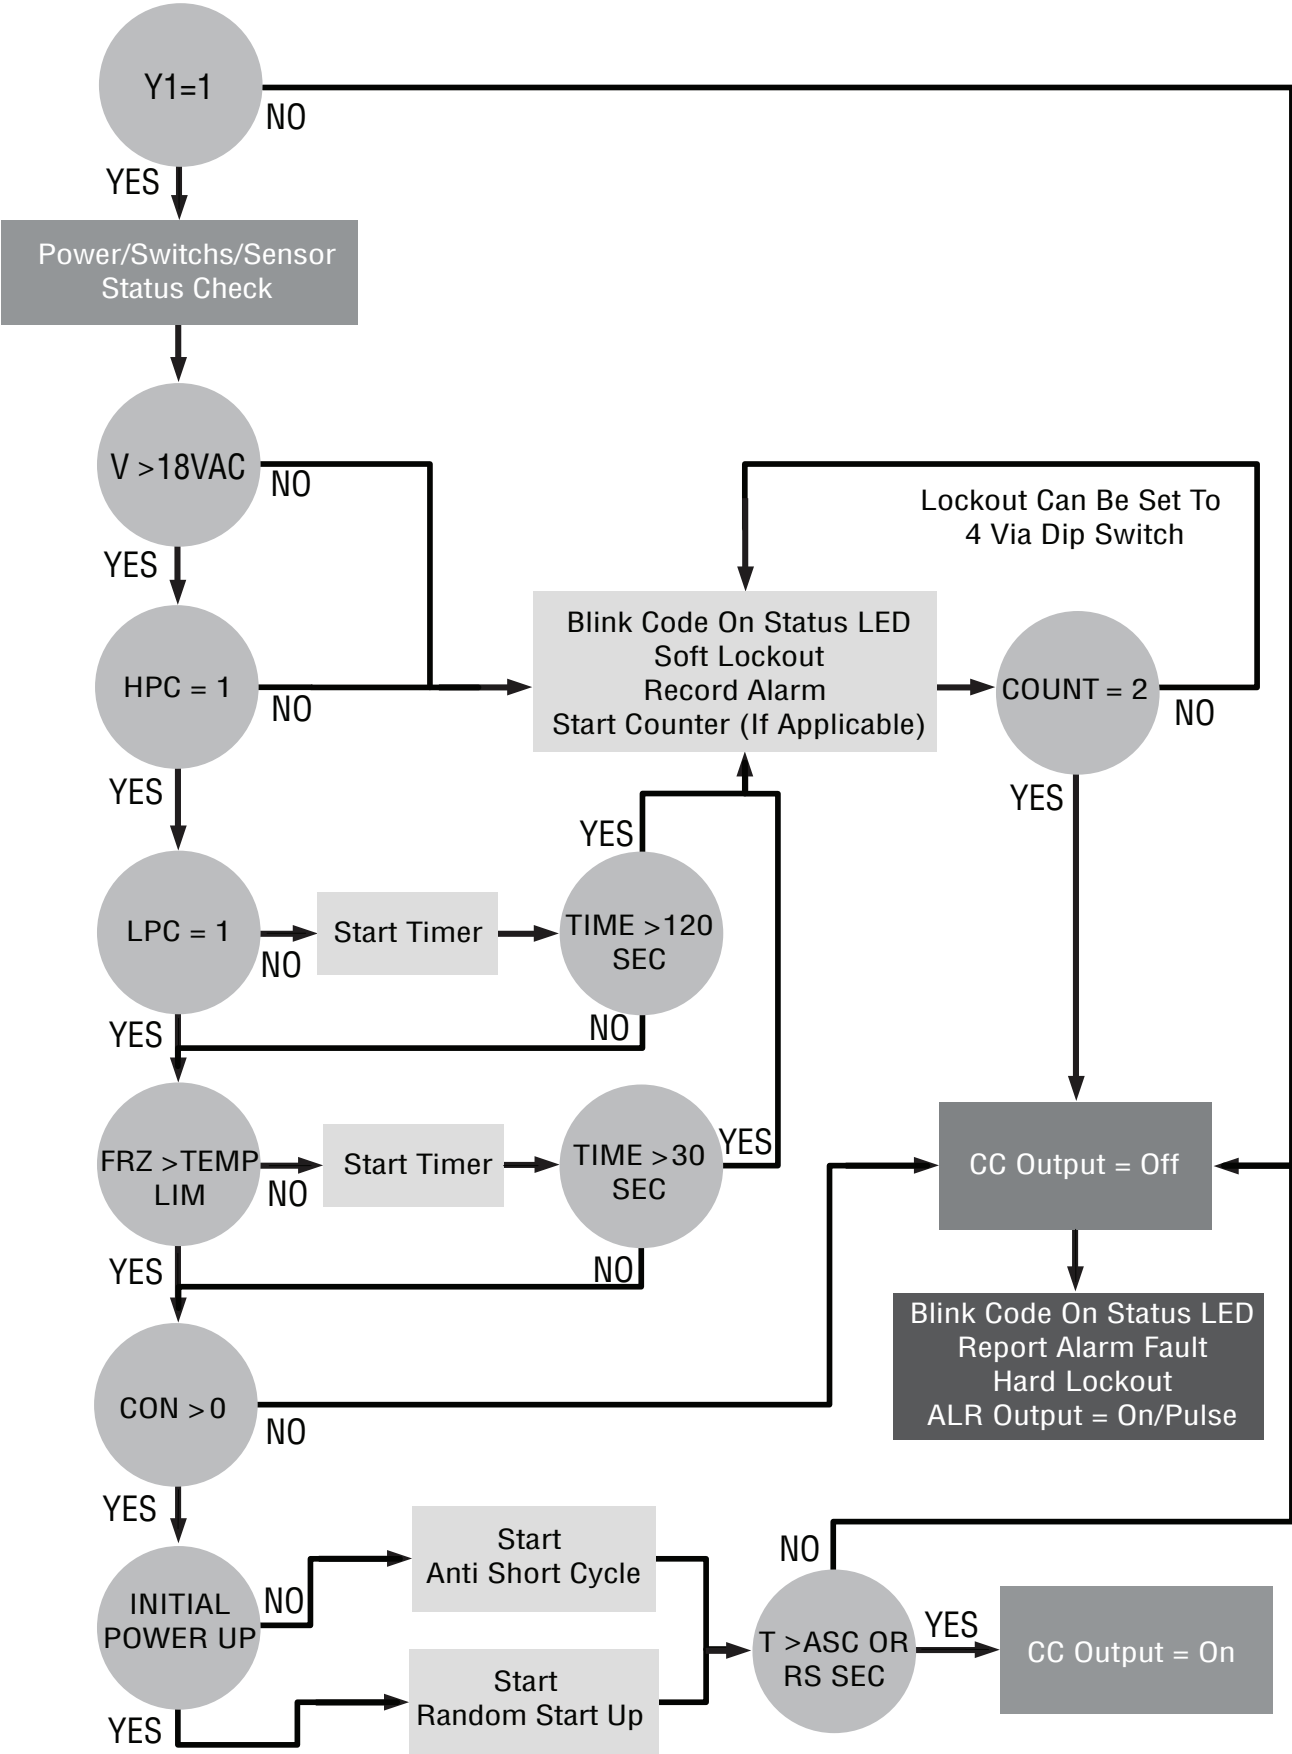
Y1=1
NO
YES
Power/Switchs/Sensor Status Check
V >18VAC
NO
YES
Lockout Can Be Set To 4 Via Dip Switch
Blink Code On Status LED
Soft Lockout
Record Alarm
Start Counter (If Applicable)
HPC = 1
NO
COUNT = 2
NO
YES
YES
YES
LPC = 1
Start Timer
TIME >120 SEC
NO
YES
NO
FRZ >TEMP LIM
Start Timer
TIME >30 SEC
YES
CC Output = Off
NO
YES
NO
Blink Code On Status LED
Report Alarm Fault
Hard Lockout
ALR Output = On/Pulse
CON >0
NO
YES
Start
Anti Short Cycle
NO
INITIAL POWER UP
NO
T >ASC OR RS SEC
YES
CC Output = On
Start
Random Start Up
YES